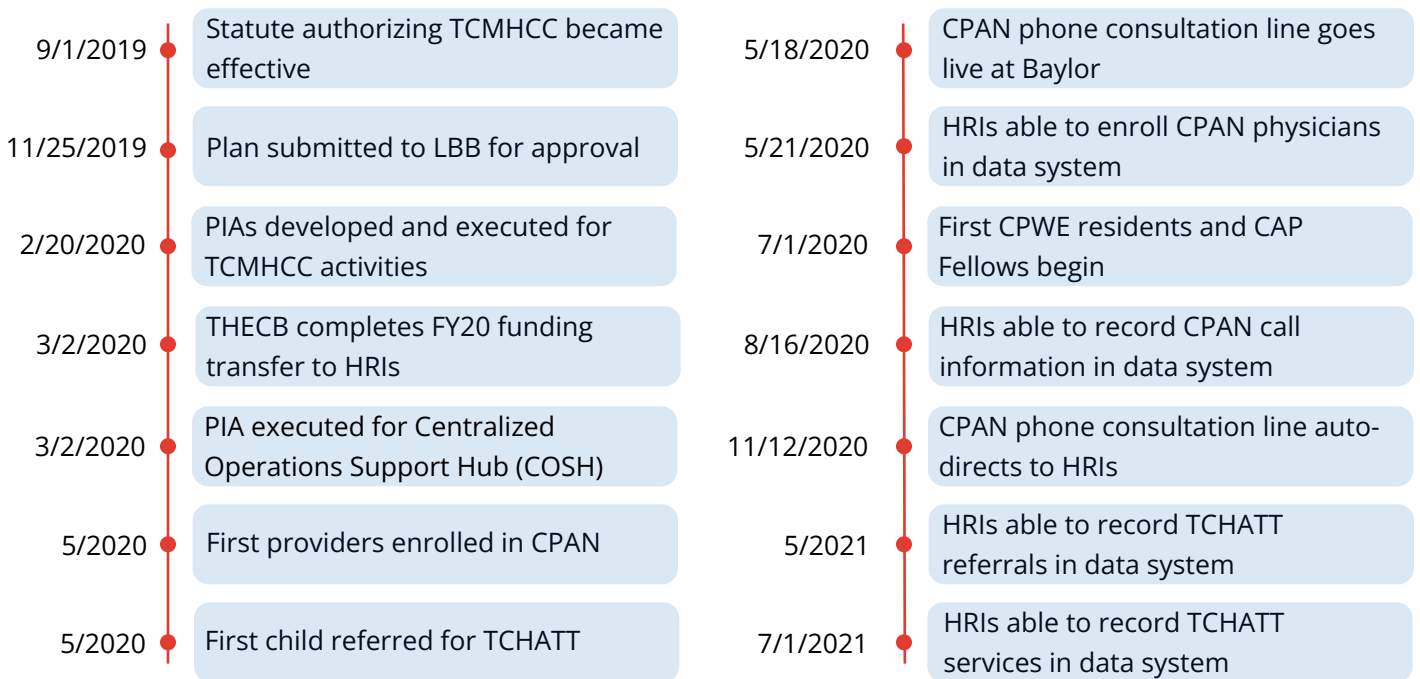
9/1/2019 Statute authorizing TCMHCC became effective

11/25/2019 Plan submitted to LBB for approval

2/20/2020 PIAs developed and executed for TCMHCC activities

3/2/2020 THECB completes FY20 funding transfer to HRIs

3/2/2020 PIA executed for Centralized Operations Support Hub (COSH)

5/2020 First providers enrolled in CPAN

5/2020 First child referred for TCHATT

5/18/2020 CPAN phone consultation line goes live at Baylor

5/21/2020 HRIs able to enroll CPAN physicians in data system

7/1/2020 First CPWE residents and CAP Fellows begin

8/16/2020 HRIs able to record CPAN call information in data system

11/12/2020 CPAN phone consultation line auto-directs to HRIs

5/2021 HRIs able to record TCHATT referrals in data system

7/1/2021 HRIs able to record TCHATT services in data system